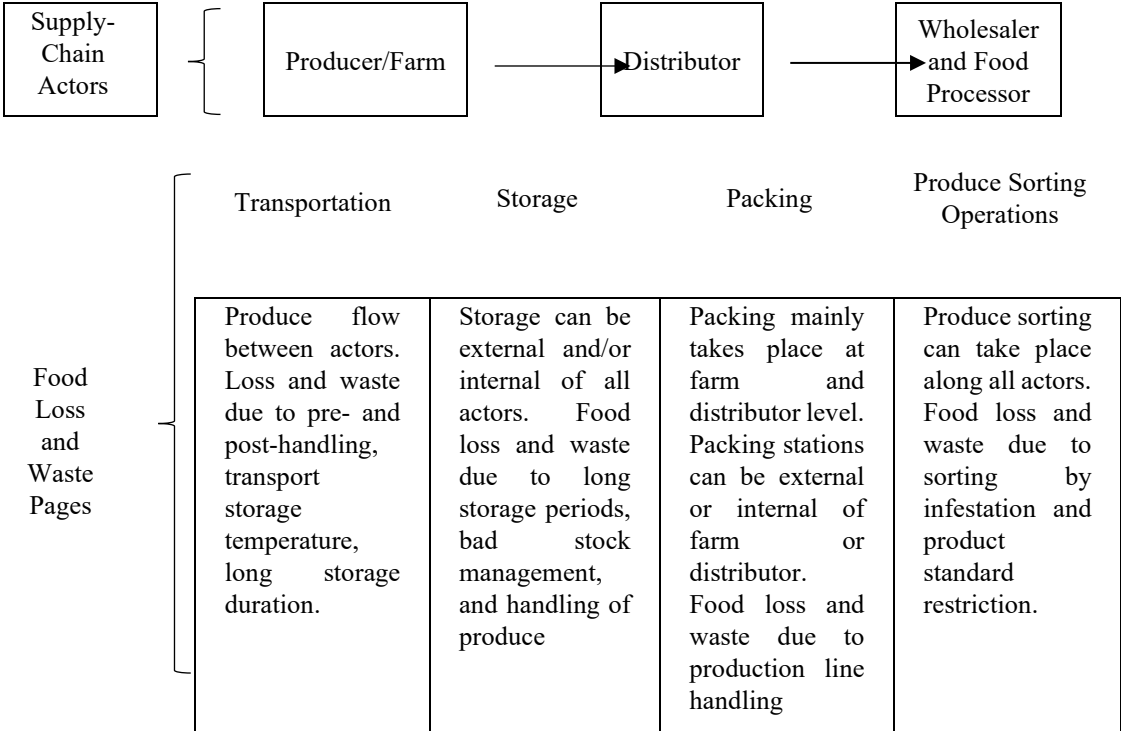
Supply-Chain Actors

Producer/Farm

Distributor

Wholesaler and Food Processor

Transportation

Storage

Packing

Produce Sorting Operations

Food Loss and Waste Pages

| Produce flow between actors. Loss and waste due to pre- and post-handling, transport storage temperature, long storage duration. | Storage can be external and/or internal of all actors. Food loss and waste due to long storage periods, bad stock management, and handling of produce | Packing mainly takes place at farm and distributor level. Packing stations can be external or internal of farm or distributor. Food loss and waste due to production line handling | Produce sorting can take place along all actors. Food loss and waste due to sorting by infestation and product standard restriction. |